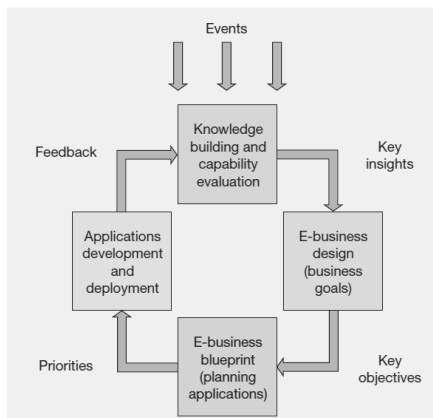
Events

Knowledge building and capability evaluation

Feedback

Key insights

Applications development and deployment

E-business design (business goals)

E-business blueprint (planning applications)

Priorities

Key objectives